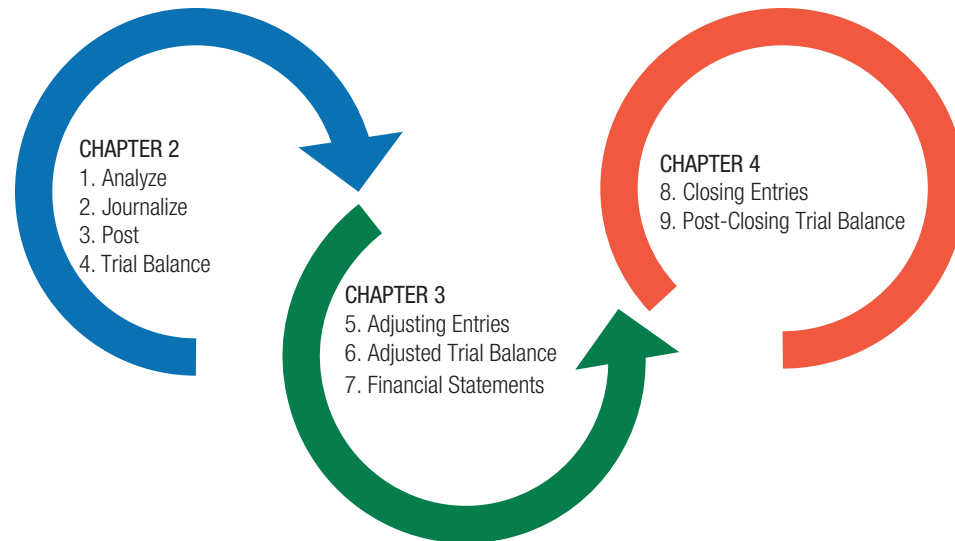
CHAPTER 2
1. Analyze
2. Journalize
3. Post
4. Trial Balance

CHAPTER 3
5. Adjusting Entries
6. Adjusted Trial Balance
7. Financial Statements

CHAPTER 4
8. Closing Entries
9. Post-Closing Trial Balance